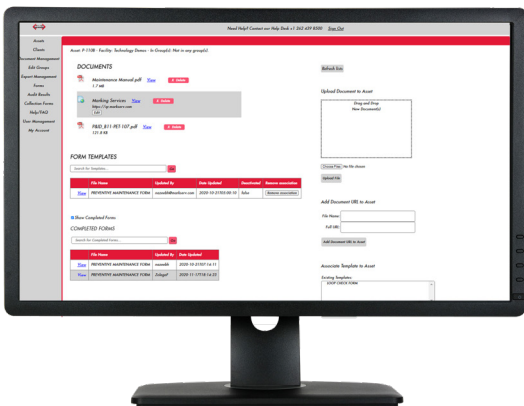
Need Help? Contact our Help Desk +1 262 439 8500 Sign Out

Assets
Clients
Document Management
Edit Groups
Export Management
Forms
Audit Results
Collection Forms
Help/FAQ
User Management
My Account

Asset: P-1108 - Facility: Technology Demo - In Group(s): Not in any group(s)

DOCUMENTS

Maintenance Manual.pdf View Delete
1.7 MB

Marking Services View Delete
https://qr.mediaorr.com
URL

P&ID_811-PET-107.pdf View Delete
131.8 KB

Refresh lists

Upload Document to Asset

Drag and Drop
New Document(s)

Choose Files No file chosen

Upload File

Add Document URL to Asset

File Name:

Full URL:

Add Document URL to Asset

Associate Template to Asset

Existing Templates:
5000P CHECK FORM

FORM TEMPLATES

Search for Templates... Go

| | File Name | Updated By | Date Updated | Deactivated | Remove association |
|---|---|---|---|---|---|
| View | PREVENTIVE MAINTENANCE FORM | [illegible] | 2020-10-21T03:00:10 | false | Remove association |

Show Completed Forms

COMPLETED FORMS

Search for Completed Forms... Go

| | File Name | Updated By | Date Updated |
|---|---|---|---|
| View | PREVENTIVE MAINTENANCE FORM | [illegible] | 2020-10-21T07:14:11 |
| View | PREVENTIVE MAINTENANCE FORM | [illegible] | 2020-11-17T15:14:25 |